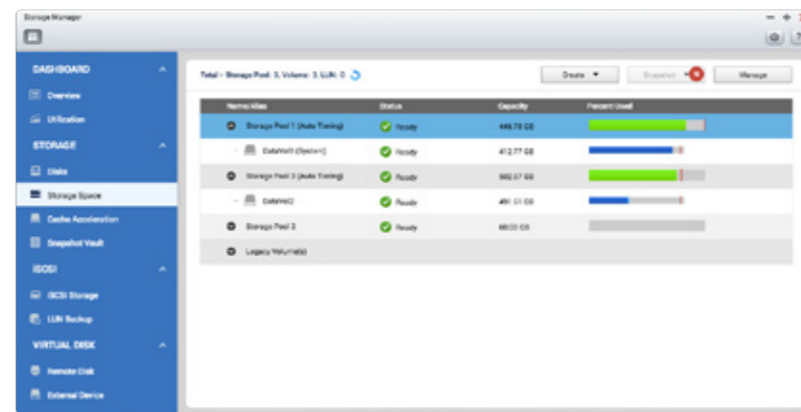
Storage Manager

DASHBOARD
Overview
Utilization
STORAGE
Disks
Storage Space
Cache Acceleration
Snapshot Vault
iSCSI
iSCSI Storage
LUN Backup
VIRTUAL DISK
Remote Disk
External Device

Total - Storage Pool: 3, Volume: 3, LUN: 0

Create
Snapshot
Manage

| Name/Alias | Status | Capacity | Percent Used |
|---|---|---|---|
| Storage Pool 1 (Auto Tiering) | Ready | 446.75 GB | |
| DataVol1 (System) | Ready | 412.77 GB | |
| Storage Pool 2 (Auto Tiering) | Ready | 902.67 GB | |
| DataVol2 | Ready | 491.51 GB | |
| Storage Pool 3 | Ready | 68.00 GB | |
| Legacy Volume(s) | | | |